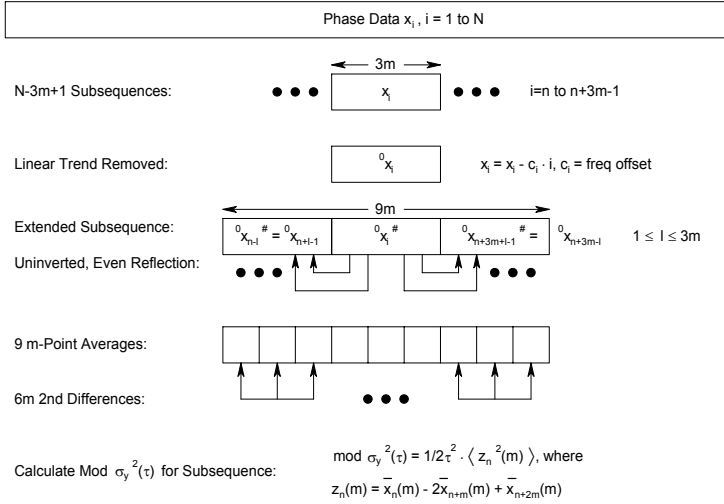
Phase Data $x_i$ , i = 1 to N

N-3m+1 Subsequences:

3m

$x_i$

i=n to n+3m-1

Linear Trend Removed:

${}^0x_i$

$x_i = x_i - c_i \cdot i$, $c_i$ = freq offset

Extended Subsequence:

9m

${}^0x_{n-l}{}^{\#} = {}^0x_{n+l-1}$

${}^0x_i{}^{\#}$

${}^0x_{n+3m+l-1}{}^{\#} = {}^0x_{n+3m-l}$

$1 \leq l \leq 3m$

Uninverted, Even Reflection:

9 m-Point Averages:

6m 2nd Differences:

Calculate Mod $\sigma_y{}^2(\tau)$ for Subsequence:

mod $\sigma_y{}^2(\tau) = 1/2\tau^2 \cdot \langle z_n{}^2(m) \rangle$, where

$z_n(m) = \overline{x}_n(m) - 2\overline{x}_{n+m}(m) + \overline{x}_{n+2m}(m)$